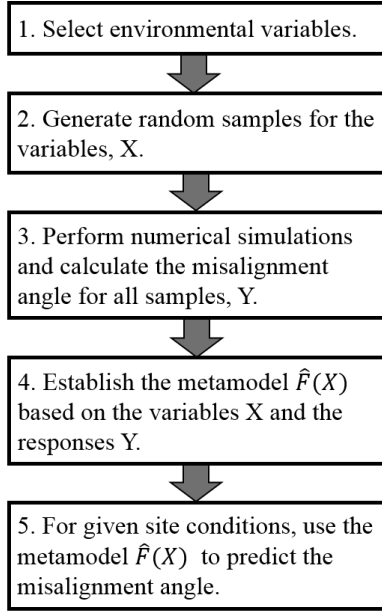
1. Select environmental variables.

2. Generate random samples for the variables, X.

3. Perform numerical simulations and calculate the misalignment angle for all samples, Y.

4. Establish the metamodel $\hat{F}(X)$ based on the variables X and the responses Y.

5. For given site conditions, use the metamodel $\hat{F}(X)$ to predict the misalignment angle.